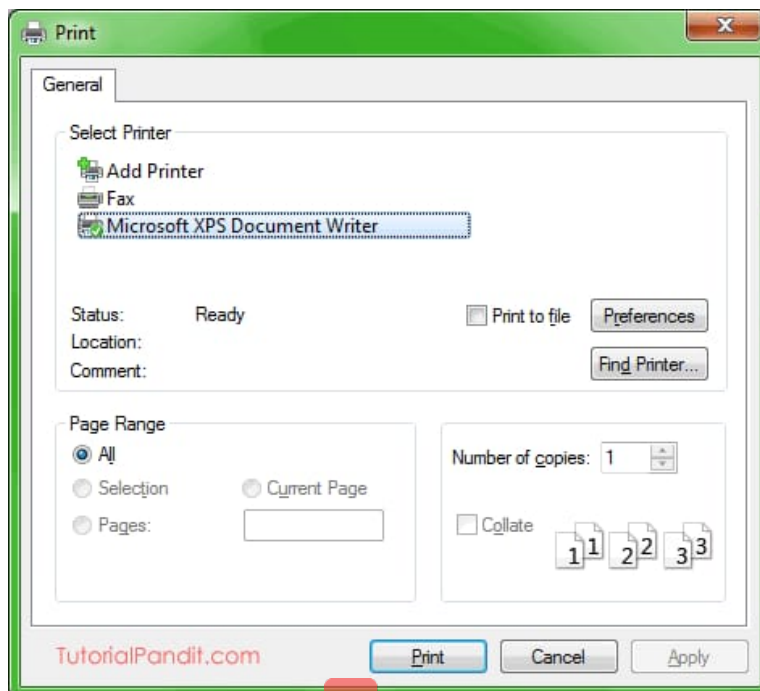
Print

General

Select Printer

Add Printer
Fax
Microsoft XPS Document Writer

Status: Ready
Location:
Comment:

Print to file

Preferences

Find Printer...

Page Range

All
Selection
Current Page
Pages:

Number of copies: 1

Collate

1 1 2 2 3 3

TutorialPandit.com

Print
Cancel
Apply